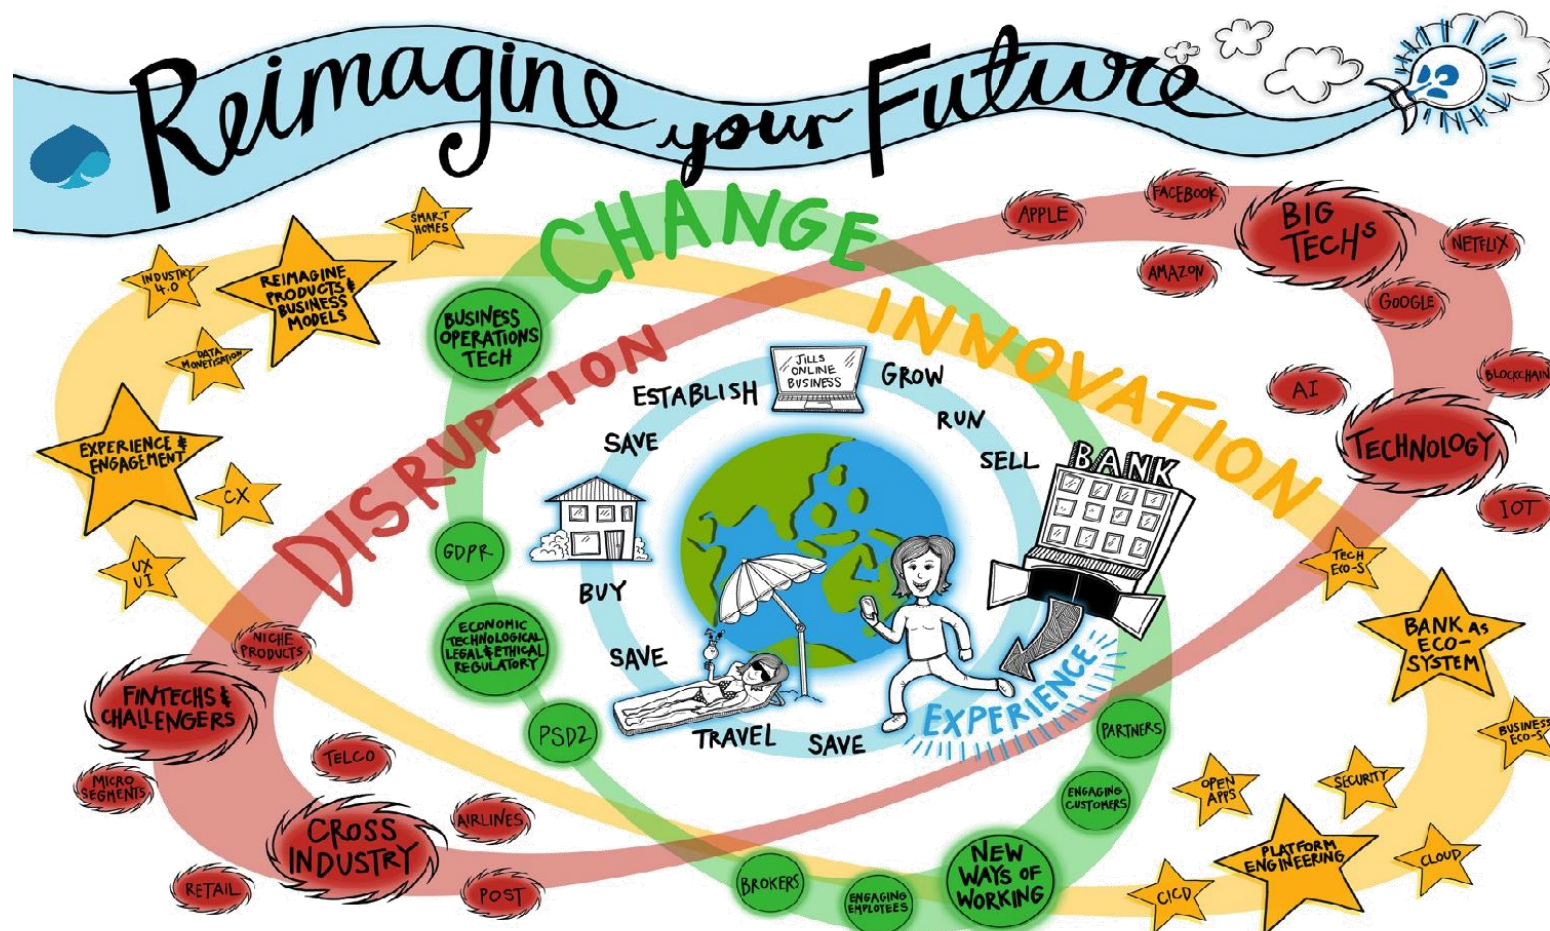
Reimagine your Future

CHANGE

INNOVATION

DISRUPTION

SMART HOMES

INDUSTRY 4.0

REIMAGINE PRODUCTS & BUSINESS MODELS

DATA MONETIZATION

EXPERIENCE & ENGAGEMENT

CX

UX UI

APPLE

FACEBOOK

BIG TECHS

NETFLIX

AMAZON

GOOGLE

AI

BLOCKCHAIN

TECHNOLOGY

IOT

BUSINESS OPERATIONS TECH

JILLS ONLINE BUSINESS

ESTABLISH

GROW

RUN

SAVE

SELL

BANK

BUY

SAVE

TRAVEL

SAVE

EXPERIENCE

GDPR

ECONOMIC TECHNOLOGICAL LEGAL & ETHICAL REGULATORY

PSD2

TECH ECO-S

BANK AS ECO-SYSTEM

BUSINESS ECO-S

NICHE PRODUCTS

FINTECHS & CHALLENGERS

TELCO

MICRO SEGMENTS

CROSS INDUSTRY

AIRLINES

RETAIL

POST

PARTNERS

ENGAGING CUSTOMERS

NEW WAYS OF WORKING

BROKERS

ENGAGING EMPLOYEES

OPEN APPS

SECURITY

PLATFORM ENGINEERING

CLOUD

CICD